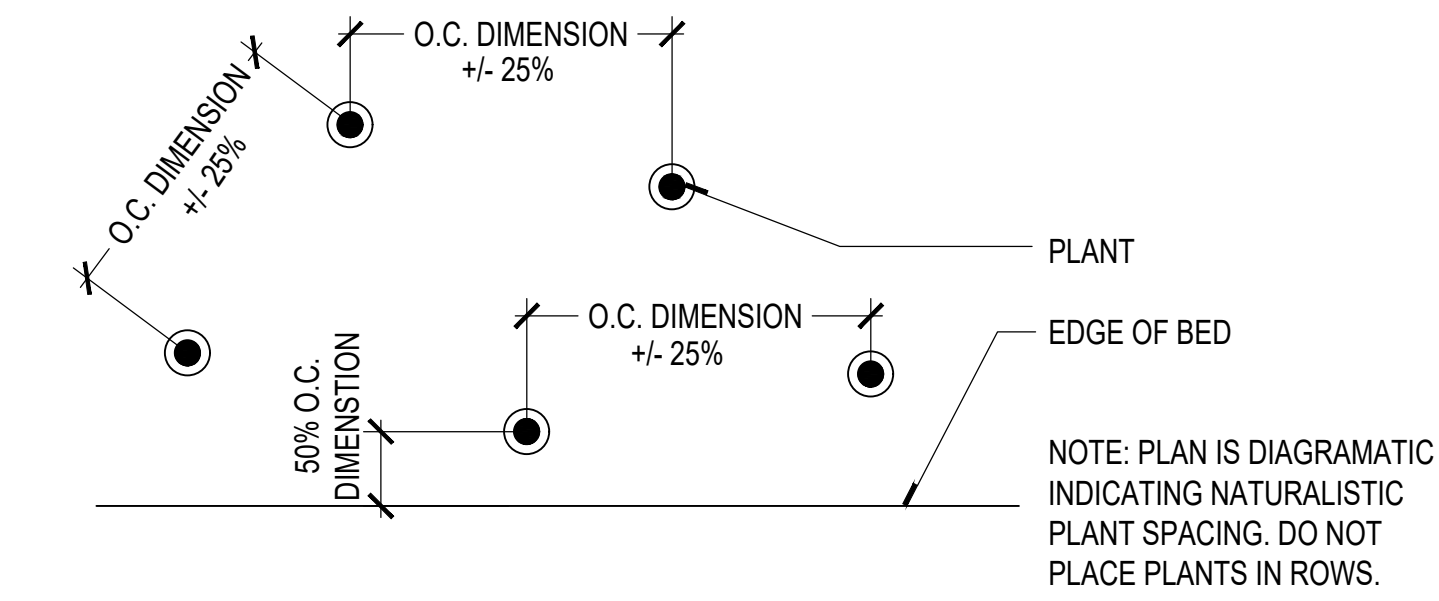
O.C. DIMENSION
+/- 25%

O.C. DIMENSION
+/- 25%

PLANT

O.C. DIMENSION
+/- 25%

EDGE OF BED

50% O.C.
DIMENSTION

NOTE: PLAN IS DIAGRAMATIC INDICATING NATURALISTIC PLANT SPACING. DO NOT PLACE PLANTS IN ROWS.